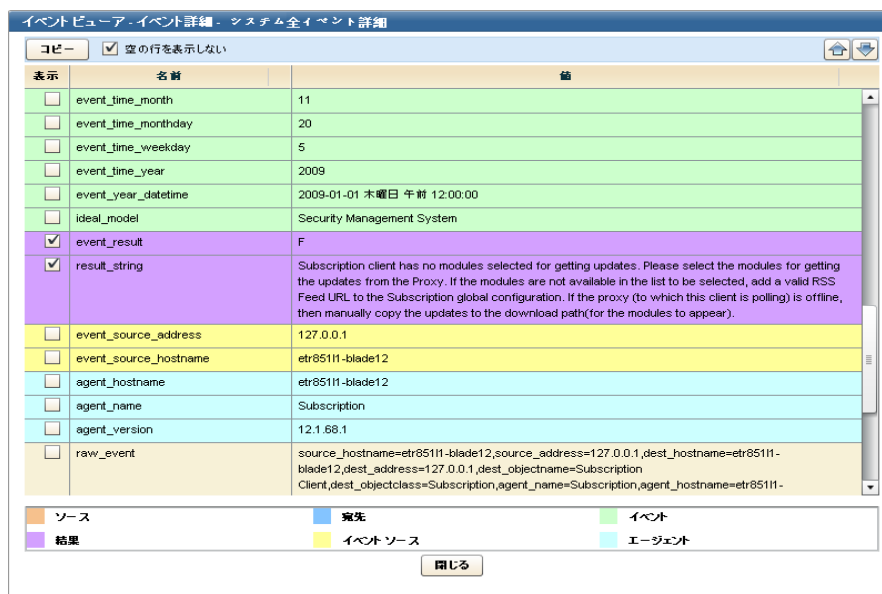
イベントビューア - イベント詳細 - システム全イベント詳細

コピー ☑ 空の行を表示しない

| 表示 | 名前 | 値 |
|---|---|---|
| ☐ | event_time_month | 11 |
| ☐ | event_time_monthday | 20 |
| ☐ | event_time_weekday | 5 |
| ☐ | event_time_year | 2009 |
| ☐ | event_year_datetime | 2009-01-01 木曜日 午前 12:00:00 |
| ☐ | ideal_model | Security Management System |
| ☑ | event_result | F |
| ☑ | result_string | Subscription client has no modules selected for getting updates. Please select the modules for getting the updates from the Proxy. If the modules are not available in the list to be selected, add a valid RSS Feed URL to the Subscription global configuration. If the proxy (to which this client is polling) is offline, then manually copy the updates to the download path(for the modules to appear). |
| ☐ | event_source_address | 127.0.0.1 |
| ☐ | event_source_hostname | etr851l1-blade12 |
| ☐ | agent_hostname | etr851l1-blade12 |
| ☐ | agent_name | Subscription |
| ☐ | agent_version | 12.1.68.1 |
| ☐ | raw_event | source_hostname=etr851l1-blade12,source_address=127.0.0.1,dest_hostname=etr851l1-blade12,dest_address=127.0.0.1,dest_objectname=Subscription Client,dest_objectclass=Subscription,agent_name=Subscription,agent_hostname=etr851l1- |

ソース 宛先 イベント
結果 イベントソース エージェント

閉じる